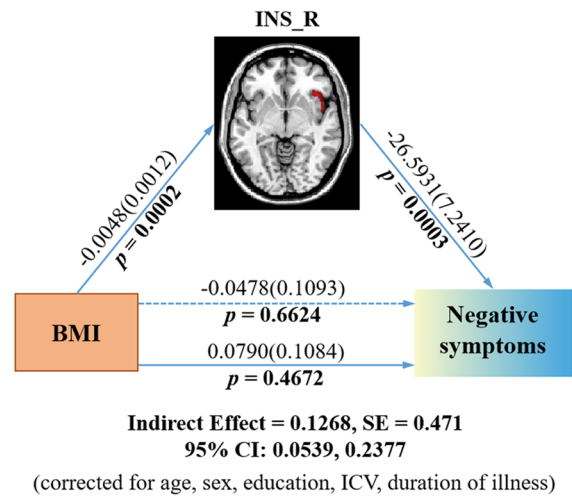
INS_R

-0.0048(0.0012)
*p* = 0.0002

-26.5931(7.2410)
*p* = 0.0003

-0.0478(0.1093)
*p* = 0.6624

BMI

Negative symptoms

0.0790(0.1084)
*p* = 0.4672

Indirect Effect = 0.1268, SE = 0.471
95% CI: 0.0539, 0.2377
(corrected for age, sex, education, ICV, duration of illness)